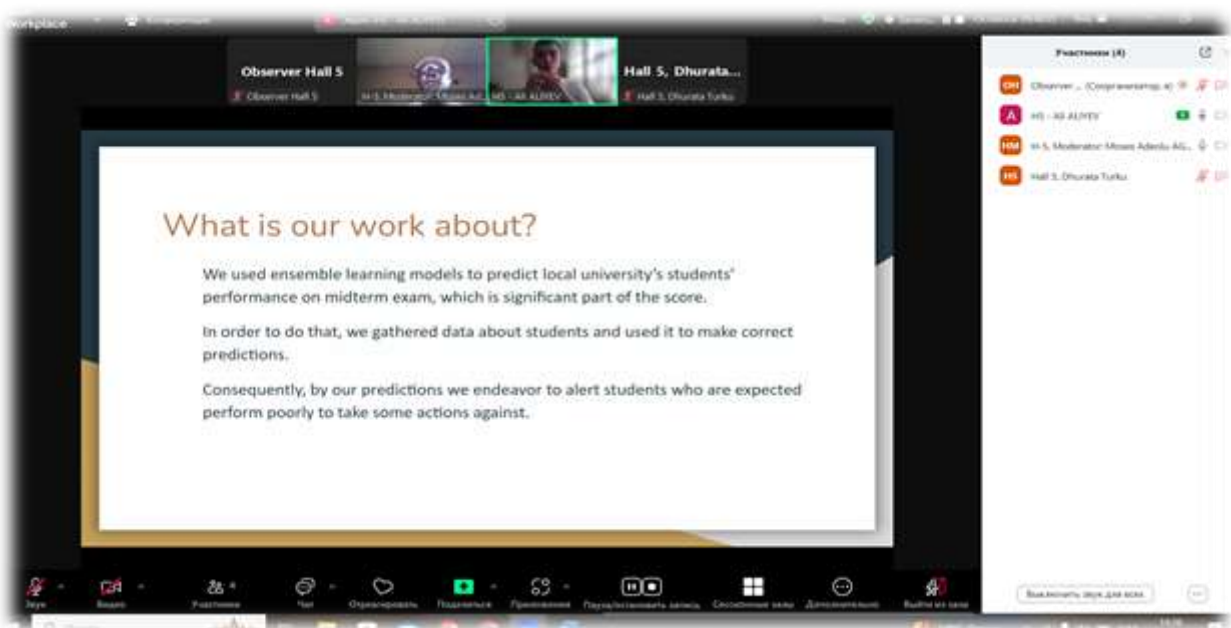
Workplace

Observer Hall 5

Observer Hall 5

H-5. Moderator: Moses Ad...

H5 - Ali ALIYEV

Hall 5, Dhurata...

Hall 5. Dhurata Turku

Участники (4)

Observer ... (Соорганизатор, я)

H5 - Ali ALIYEV

H-5. Moderator: Moses Adeolu AG...

Hall 5. Dhurata Turku

What is our work about?

We used ensemble learning models to predict local university's students' performance on midterm exam, which is significant part of the score.

In order to do that, we gathered data about students and used it to make correct predictions.

Consequently, by our predictions we endeavor to alert students who are expected perform poorly to take some actions against.

Звук

Видео

Участники

Чат

Отреагировать

Поделиться

Приложения

Пауза/остановить запись

Сессионные залы

Дополнительно

Выйти из зала

Выключить звук для всех